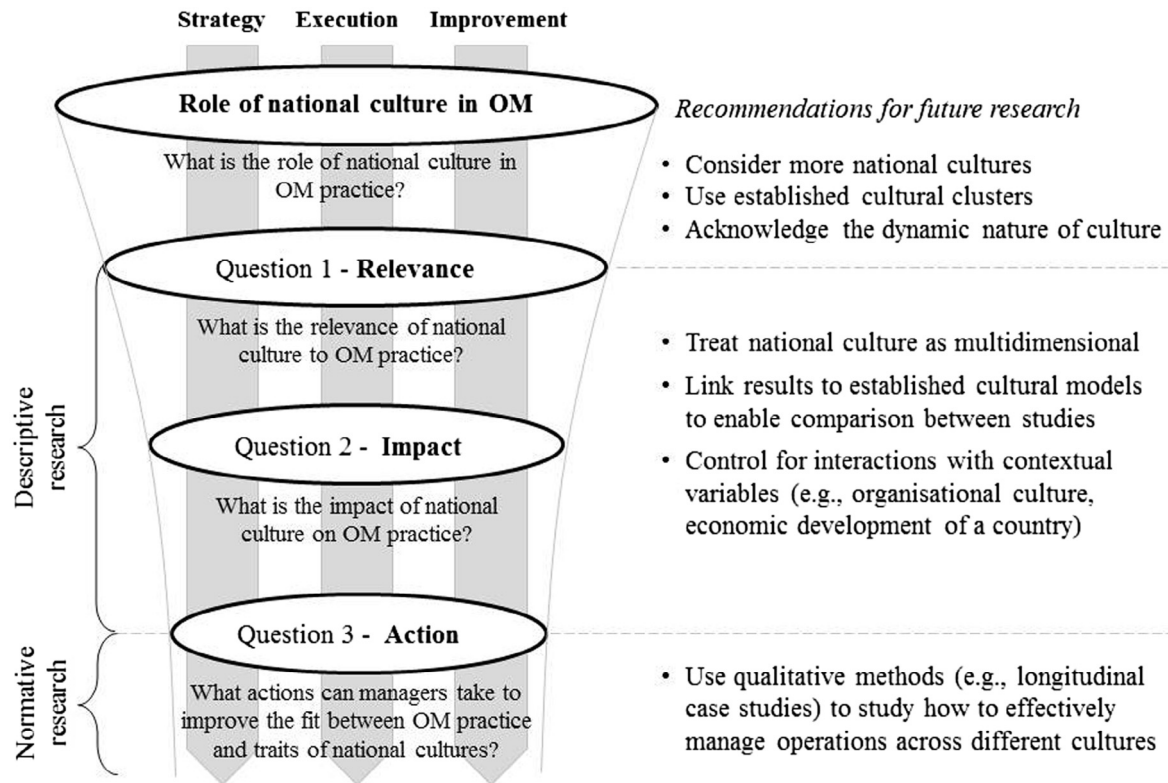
Strategy Execution Improvement

Role of national culture in OM

What is the role of national culture in OM practice?

Recommendations for future research

• Consider more national cultures
• Use established cultural clusters
• Acknowledge the dynamic nature of culture

Descriptive research

Question 1 - Relevance

What is the relevance of national culture to OM practice?

Question 2 - Impact

What is the impact of national culture on OM practice?

• Treat national culture as multidimensional
• Link results to established cultural models to enable comparison between studies
• Control for interactions with contextual variables (e.g., organisational culture, economic development of a country)

Normative research

Question 3 - Action

What actions can managers take to improve the fit between OM practice and traits of national cultures?

• Use qualitative methods (e.g., longitudinal case studies) to study how to effectively manage operations across different cultures